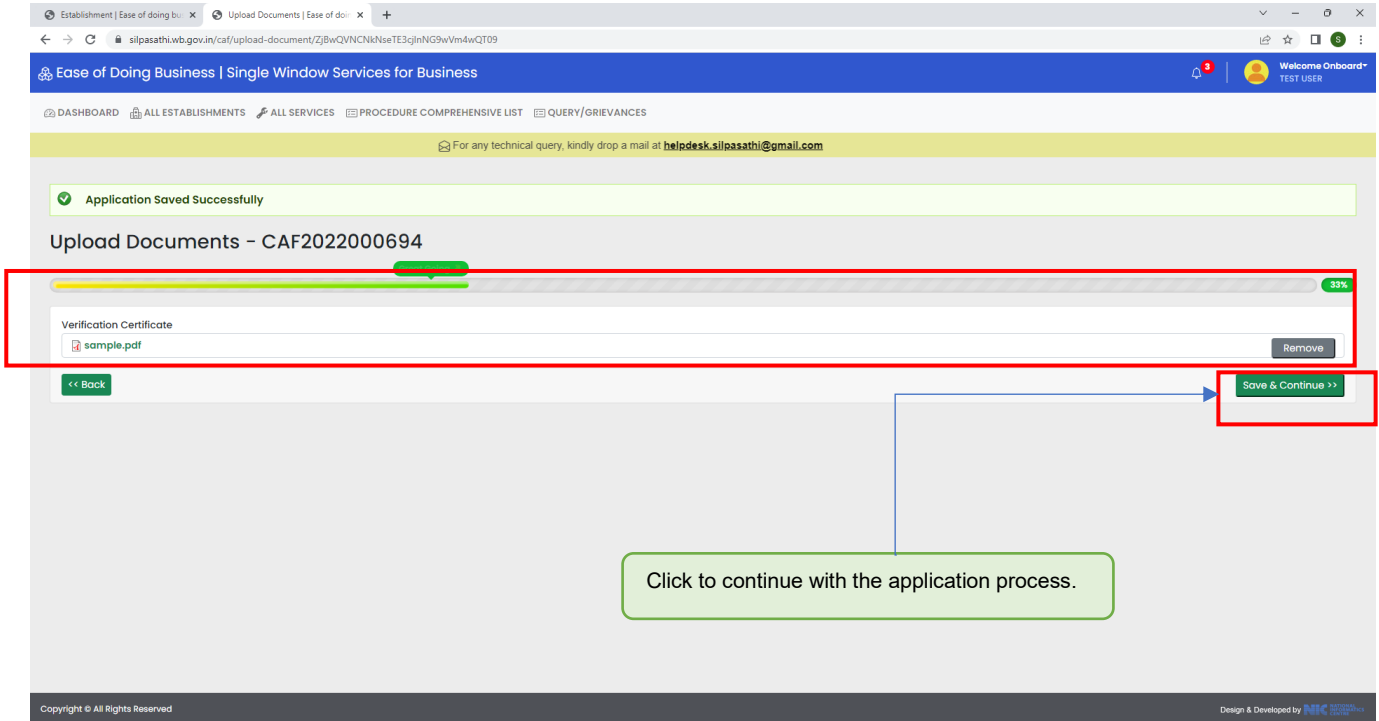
Establishment | Ease of doing bu ×
Upload Documents | Ease of do ×
+

silpasathi.wb.gov.in/caf/upload-document/ZjBwQVNCNkNseTE3cjlnNG9wVm4wQT09

Ease of Doing Business | Single Window Services for Business

3

Welcome Onboard
TEST USER

DASHBOARD ALL ESTABLISHMENTS ALL SERVICES PROCEDURE COMPREHENSIVE LIST QUERY/GRIEVANCES

For any technical query, kindly drop a mail at helpdesk.silpasathi@gmail.com

Application Saved Successfully

Upload Documents - CAF2022000694

33%

Verification Certificate

sample.pdf

Remove

<< Back

Save & Continue >>

Click to continue with the application process.

Copyright © All Rights Reserved

Design & Developed by NIC